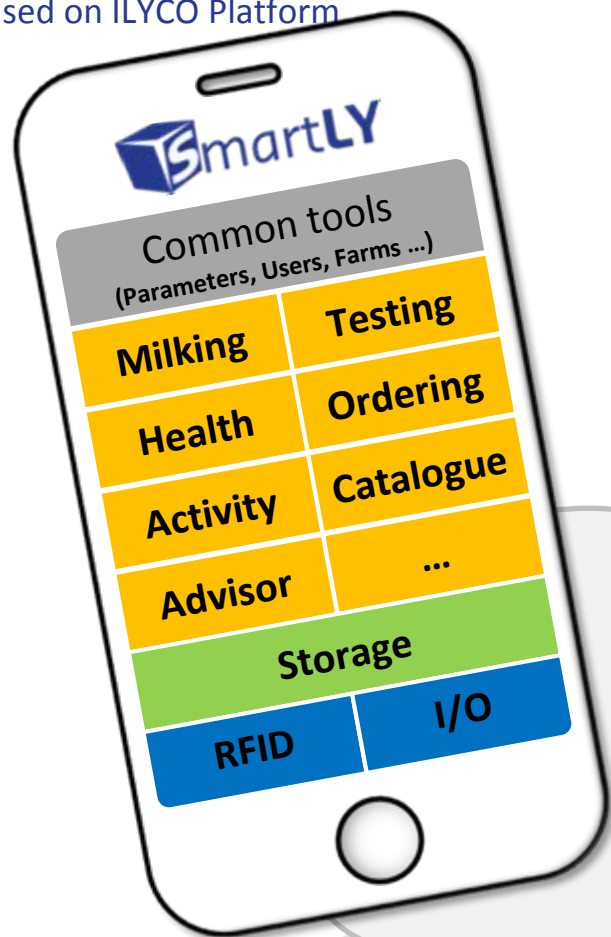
sed on ILYCO Platform

SmartLY

Common tools
(Parameters, Users, Farms …)

| | |
|---|---|
| Milking | Testing |
| Health | Ordering |
| Activity | Catalogue |
| Advisor | … |

Storage

| | |
|---|---|
| RFID | I/O |